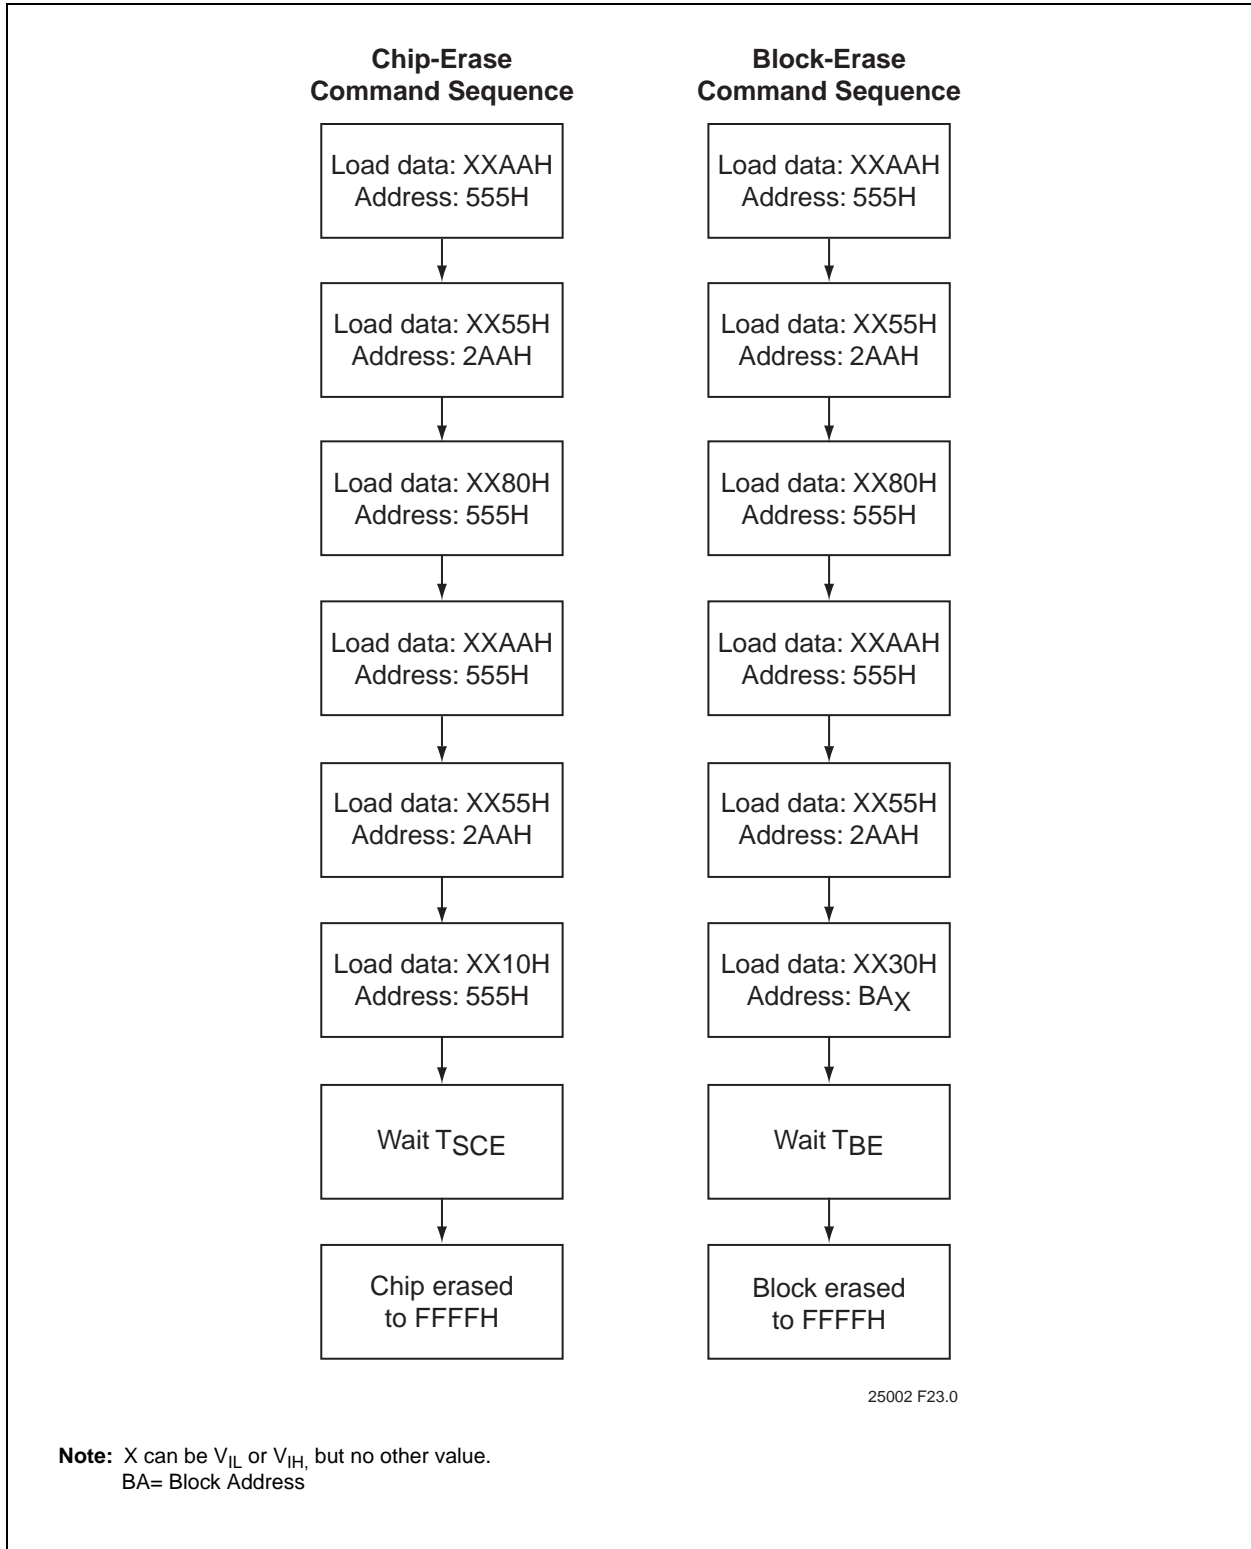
Chip-Erase Command Sequence

Load data: XXAAH
Address: 555H

Load data: XX55H
Address: 2AAH

Load data: XX80H
Address: 555H

Load data: XXAAH
Address: 555H

Load data: XX55H
Address: 2AAH

Load data: XX10H
Address: 555H

Wait $T_{SCE}$

Chip erased to FFFFH

Block-Erase Command Sequence

Load data: XXAAH
Address: 555H

Load data: XX55H
Address: 2AAH

Load data: XX80H
Address: 555H

Load data: XXAAH
Address: 555H

Load data: XX55H
Address: 2AAH

Load data: XX30H
Address: $BA_X$

Wait $T_{BE}$

Block erased to FFFFH

25002 F23.0

**Note:** X can be $V_{IL}$ or $V_{IH,}$ but no other value.
BA= Block Address